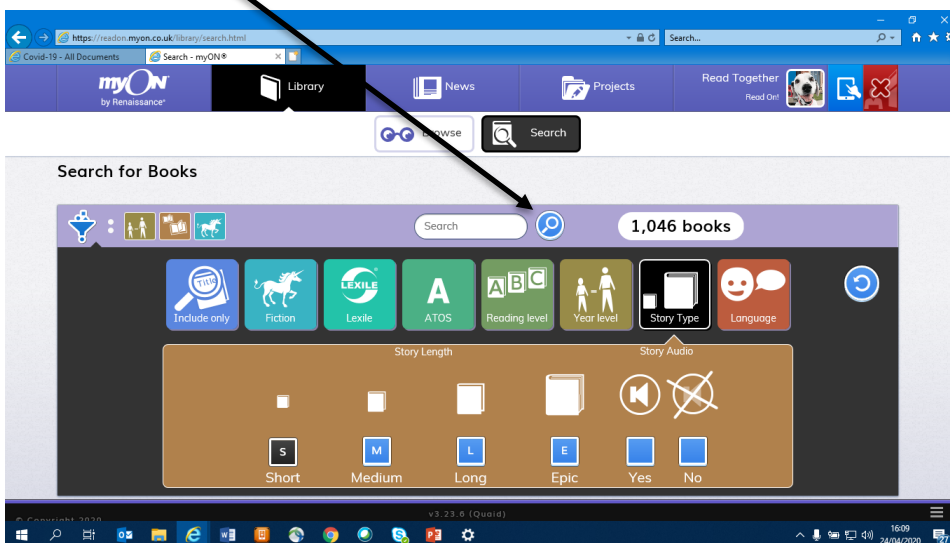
https://readon.myon.co.uk/library/search.html
Search...
Covid-19 - All Documents
Search - myON®
myON by Renaissance
Library
News
Projects
Read Together
Read On!
Browse
Search

Search for Books

Search
1,046 books

Title
Include only
Fiction
LEXILE
Lexile
A
ATOS
ABC
Reading level
Year level
Story Type
Language

Story Length
Story Audio

S
Short
M
Medium
L
Long
E
Epic
Yes
No

© Copyright 2020
v3.23.6 (Quaid)

16:09
24/04/2020